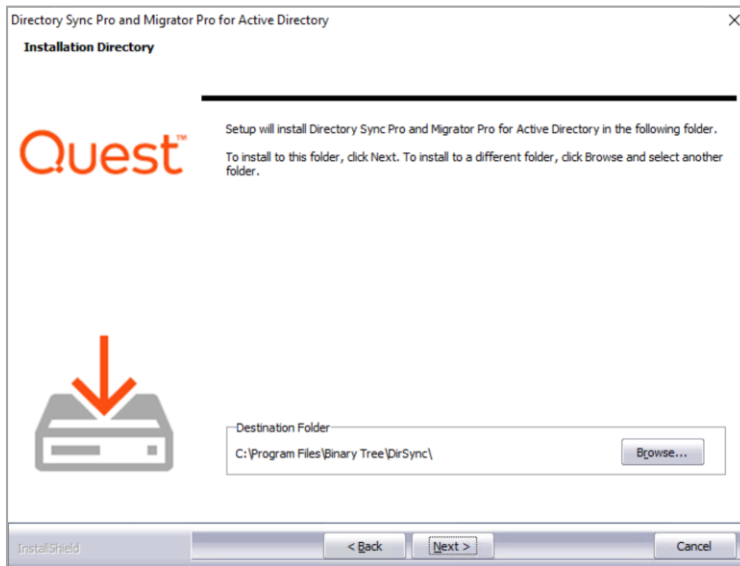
Directory Sync Pro and Migrator Pro for Active Directory

Installation Directory

Quest™

Setup will install Directory Sync Pro and Migrator Pro for Active Directory in the following folder.

To install to this folder, click Next. To install to a different folder, click Browse and select another folder.

Destination Folder

C:\Program Files\Binary Tree\DirSync\

Browse...

InstallShield

< Back

Next >

Cancel